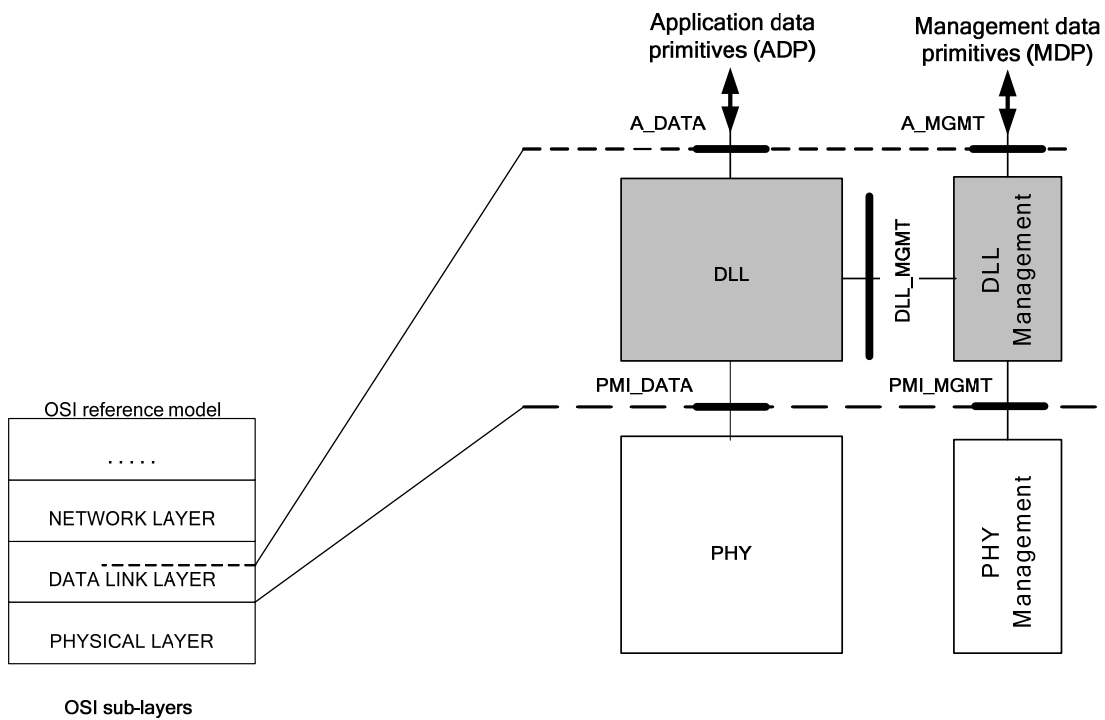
Application data primitives (ADP)

Management data primitives (MDP)

A_DATA

A_MGMT

DLL

DLL_MGMT

DLL Management

PMI_DATA

PMI_MGMT

OSI reference model

.....

NETWORK LAYER

DATA LINK LAYER

PHYSICAL LAYER

PHY

PHY Management

OSI sub-layers